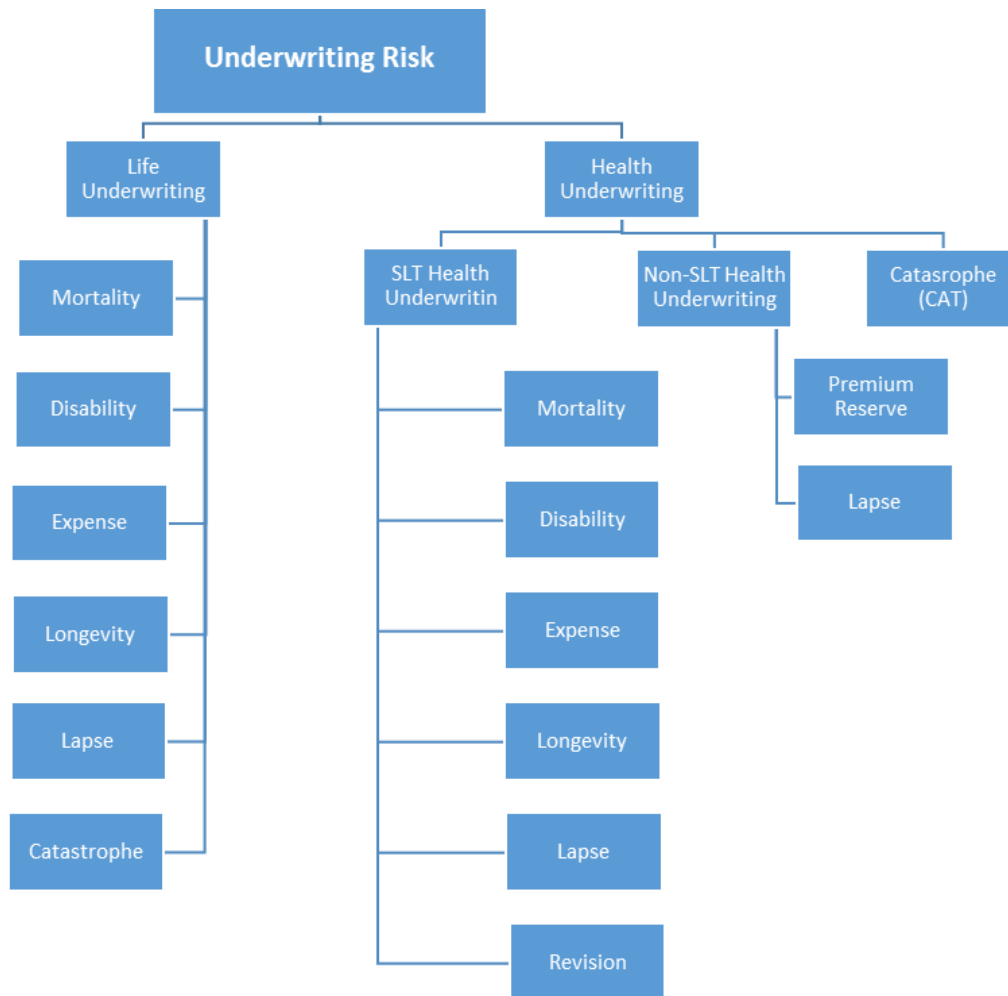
Underwriting Risk

Life Underwriting

Mortality

Disability

Expense

Longevity

Lapse

Catastrophe

Health Underwriting

SLT Health Underwritin

Mortality

Disability

Expense

Longevity

Lapse

Revision

Non-SLT Health Underwriting

Premium Reserve

Lapse

Catasrophe (CAT)